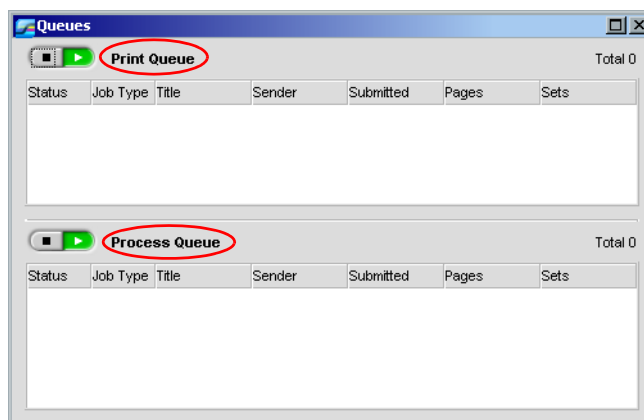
Queues

Print Queue

Total 0

| Status | Job Type | Title | Sender | Submitted | Pages | Sets |
|---|---|---|---|---|---|---|

Process Queue

Total 0

| Status | Job Type | Title | Sender | Submitted | Pages | Sets |
|---|---|---|---|---|---|---|